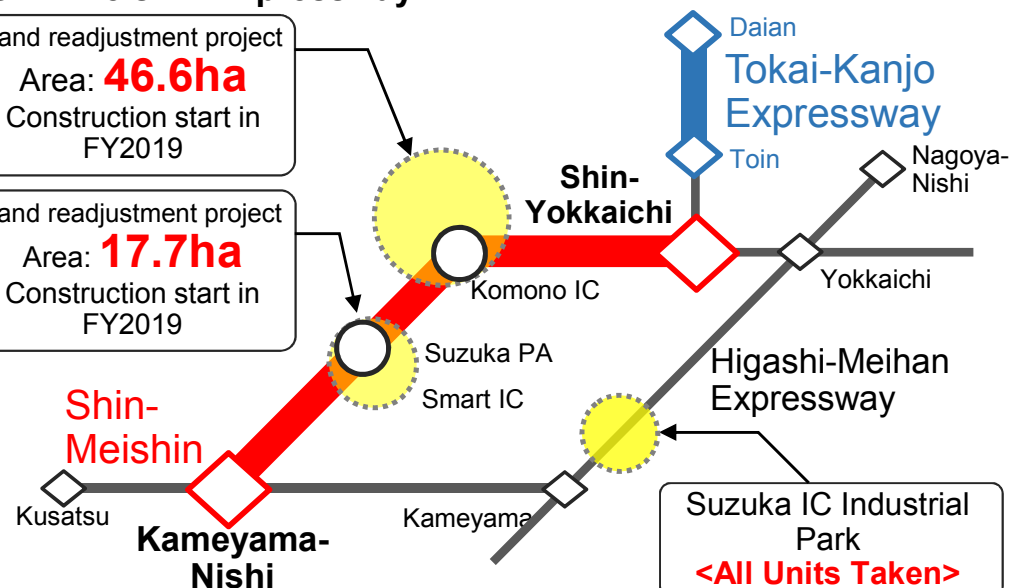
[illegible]and readjustment project
Area: 46.6ha
Construction start in FY2019

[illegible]and readjustment project
Area: 17.7ha
Construction start in FY2019

Daian
Tokai-Kanjo Expressway
Toin

Nagoya-Nishi

Shin-Yokkaichi

Komono IC

Yokkaichi

Suzuka PA
Smart IC

Higashi-Meihan Expressway

Shin-Meishin

Kusatsu

Kameyama-Nishi

Kameyama

Suzuka IC Industrial Park
<All Units Taken>